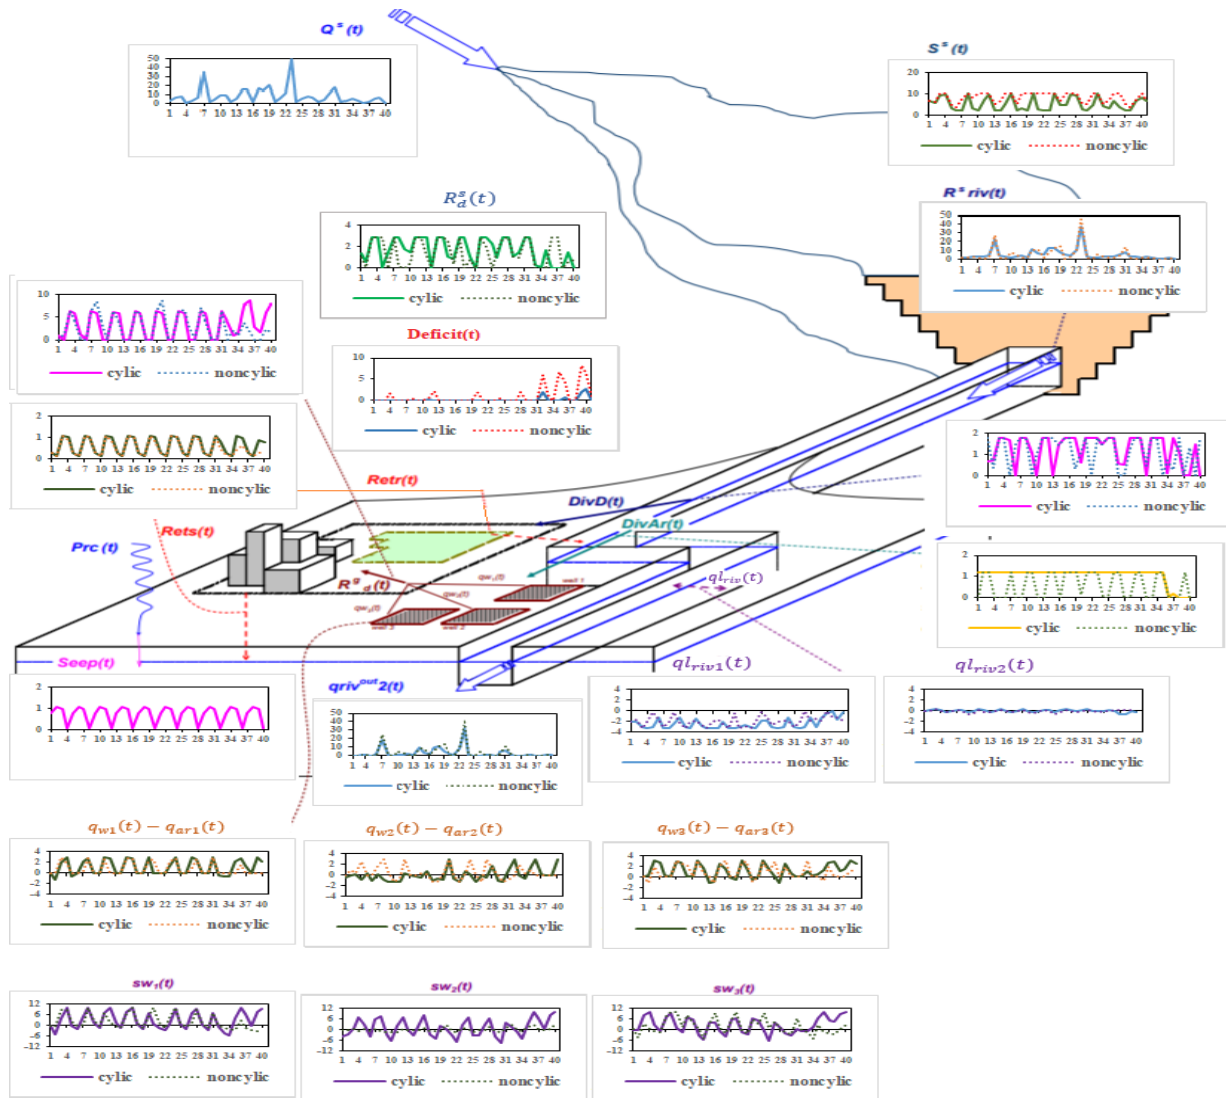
$Q^s(t)$

50 40 30 20 10 0

1 4 7 10 13 16 19 22 25 28 31 34 37 40

$S^s(t)$

20 10 0

1 4 7 10 13 16 19 22 25 28 31 34 37 40

cylic noncylic

$R_d^s(t)$

4 2 0

1 4 7 10 13 16 19 22 25 28 31 34 37 40

cylic noncylic

$R^s riv(t)$

50 40 30 20 10 0

1 4 7 10 13 16 19 22 25 28 31 34 37 40

cylic noncylic

10 5 0

1 4 7 10 13 16 19 22 25 28 31 34 37 40

cylic noncylic

Deficit(t)

10 5 0

1 4 7 10 13 16 19 22 25 28 31 34 37 40

cylic noncylic

2 1 0

1 4 7 10 13 16 19 22 25 28 31 34 37 40

cylic noncylic

2 1 0

1 4 7 10 13 16 19 22 25 28 31 34 37 40

cylic noncylic

Retr(t)

Rets(t)

DivD(t)

DivAr(t)

Prc (t)

$R^g{}_d(t)$

$ql_{riv}(t)$

2 1 0

1 4 7 10 13 16 19 22 25 28 31 34 37 40

cylic noncylic

Seep(t)

2 1 0

1 4 7 10 13 16 19 22 25 28 31 34 37 40

$qriv^{out}2(t)$

50 40 30 20 10 0

1 4 7 10 13 16 19 22 25 28 31 34 37 40

cylic noncylic

$ql_{riv1}(t)$

4 2 0 -2 -4

1 4 7 10 13 16 19 22 25 28 31 34 37 40

cylic noncylic

$ql_{riv2}(t)$

4 2 0 -2 -4

1 4 7 10 13 16 19 22 25 28 31 34 37 40

cylic noncylic

$q_{w1}(t) - q_{ar1}(t)$

4 2 0 -2 -4

1 4 7 10 13 16 19 22 25 28 31 34 37 40

cylic noncylic

$q_{w2}(t) - q_{ar2}(t)$

4 2 0 -2 -4

1 4 7 10 13 16 19 22 25 28 31 34 37 40

cylic noncylic

$q_{w3}(t) - q_{ar3}(t)$

4 2 0 -2 -4

1 4 7 10 13 16 19 22 25 28 31 34 37 40

cylic noncylic

$sw_1(t)$

12 6 0 -6 -12

1 4 7 10 13 16 19 22 25 28 31 34 37 40

cylic noncylic

$sw_2(t)$

12 6 0 -6 -12

1 4 7 10 13 16 19 22 25 28 31 34 37 40

cylic noncylic

$sw_3(t)$

12 6 0 -6 -12

1 4 7 10 13 16 19 22 25 28 31 34 37 40

cylic noncylic